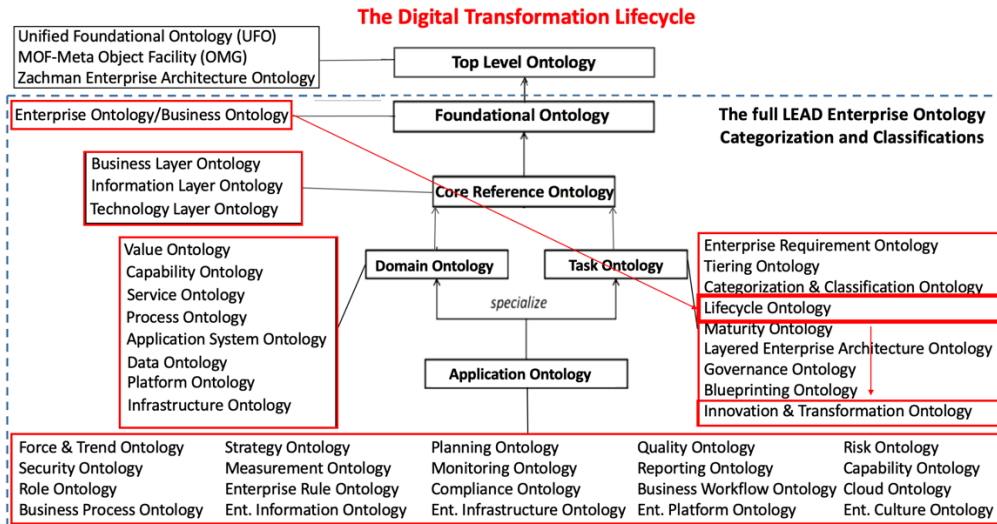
The Digital Transformation Lifecycle

Unified Foundational Ontology (UFO)
MOF-Meta Object Facility (OMG)
Zachman Enterprise Architecture Ontology

Top Level Ontology

Enterprise Ontology/Business Ontology

Foundational Ontology

The full LEAD Enterprise Ontology Categorization and Classifications

Business Layer Ontology
Information Layer Ontology
Technology Layer Ontology

Core Reference Ontology

Value Ontology
Capability Ontology
Service Ontology
Process Ontology
Application System Ontology
Data Ontology
Platform Ontology
Infrastructure Ontology

Domain Ontology

Task Ontology

specialize

Application Ontology

Enterprise Requirement Ontology
Tiering Ontology
Categorization & Classification Ontology
Lifecycle Ontology
Maturity Ontology
Layered Enterprise Architecture Ontology
Governance Ontology
Blueprinting Ontology
Innovation & Transformation Ontology

Force & Trend Ontology
Security Ontology
Role Ontology
Business Process Ontology

Strategy Ontology
Measurement Ontology
Enterprise Rule Ontology
Ent. Information Ontology

Planning Ontology
Monitoring Ontology
Compliance Ontology
Ent. Infrastructure Ontology

Quality Ontology
Reporting Ontology
Business Workflow Ontology
Ent. Platform Ontology

Risk Ontology
Capability Ontology
Cloud Ontology
Ent. Culture Ontology